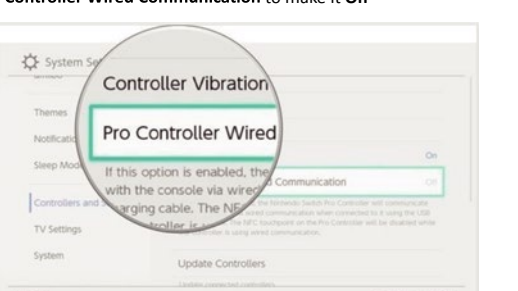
Controller Wired Communication to make it On

System Se

Themes

Notificati

Sleep Mod

Controllers and S

TV Settings

System

Controller Vibration

Pro Controller Wired

If this option is enabled, the with the console via wired arging cable. The NF ntroller is

On

d Communication

Off

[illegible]

Update Controllers

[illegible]